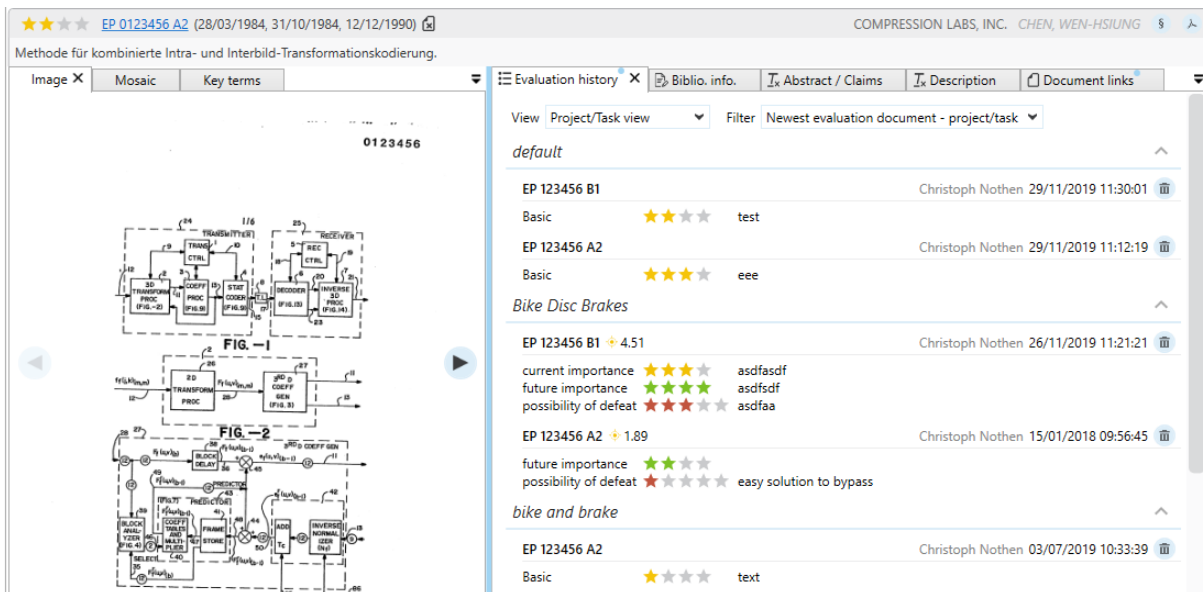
EP 0123456 A2 (28/03/1984, 31/10/1984, 12/12/1990)

COMPRESSION LABS, INC. CHEN, WEN-HSIUNG

Methode für kombinierte Intra- und Interbild-Transformationskodierung.

Image ✕ | Mosaic | Key terms

Evaluation history ✕ | Biblio. info. | Abstract / Claims | Description | Document links

0123456

1/6

TRANSMITTER

RECEIVER

TRANS CTRL

REC CTRL

3D TRANSFORM PROC (FIG.-2)

COEFF PROC (FIG.9)

STAT CODER (FIG.9)

DECODER (FIG.15)

INVERSE 3D PROC (FIG.14)

FIG. —1

2 D TRANSFORM PROC

3RD D COEFF GEN (FIG. 3)

FIG. —2

BLOCK DELAY

3RD D COEFF GEN

PREDICTOR

BLOCK ANALYZER (FIG. 4)

COEFF TABLES AND MULTIPLIER

FRAME STORE

ADD

INVERSE NORMALIZER

SELECT

View Project/Task view

Filter Newest evaluation document - project/task

default

EP 123456 B1 Christoph Nothen 29/11/2019 11:30:01

Basic test

EP 123456 A2 Christoph Nothen 29/11/2019 11:12:19

Basic eee

Bike Disc Brakes

EP 123456 B1 4.51 Christoph Nothen 26/11/2019 11:21:21

current importance asdfasdf

future importance asdfsdf

possibility of defeat asdfaa

EP 123456 A2 1.89 Christoph Nothen 15/01/2018 09:56:45

future importance

possibility of defeat easy solution to bypass

bike and brake

EP 123456 A2 Christoph Nothen 03/07/2019 10:33:39

Basic text